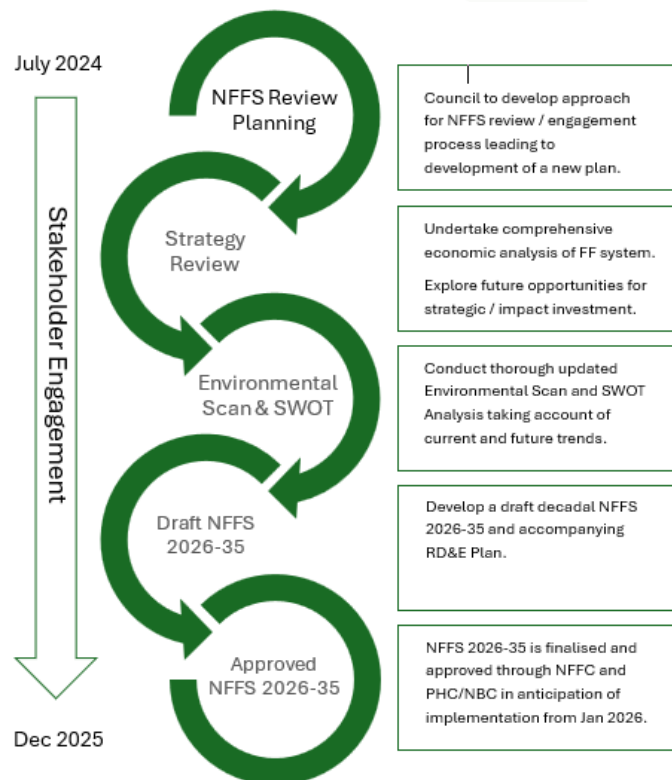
July 2024

Stakeholder Engagement

Dec 2025

NFFS Review Planning

Council to develop approach for NFFS review / engagement process leading to development of a new plan.

Strategy Review

Undertake comprehensive economic analysis of FF system.

Explore future opportunities for strategic / impact investment.

Environmental Scan & SWOT

Conduct thorough updated Environmental Scan and SWOT Analysis taking account of current and future trends.

Draft NFFS 2026-35

Develop a draft decadal NFFS 2026-35 and accompanying RD&E Plan.

Approved NFFS 2026-35

NFFS 2026-35 is finalised and approved through NFFC and PHC/NBC in anticipation of implementation from Jan 2026.